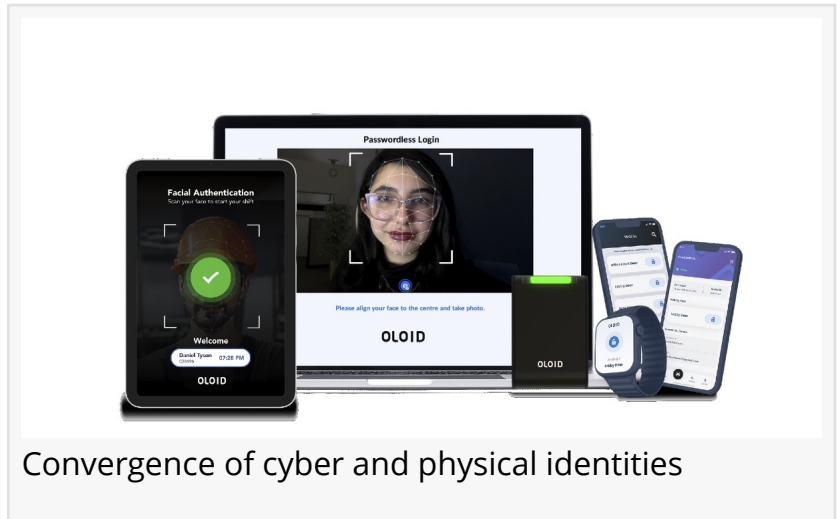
Facial Authentication
Scan your face to start your shift

Welcome
Daniel Tyson
07:28 PM

OLOID

Passwordless Login

Please align your face to the centre and take photo.

OLOID

OLOID

Convergence of cyber and physical identities